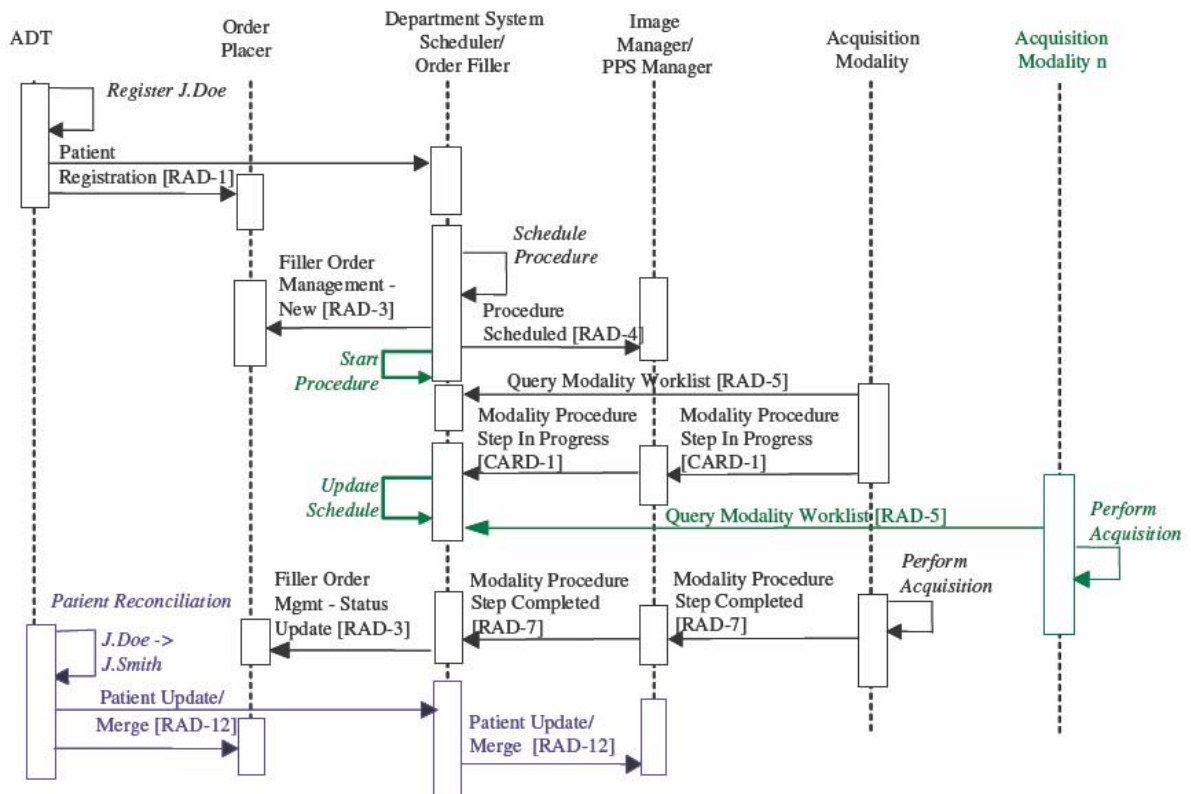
ADT

Order Placer

Department System Scheduler/ Order Filler

Image Manager/ PPS Manager

Acquisition Modality

Acquisition Modality n

Register J.Doe

Patient Registration [RAD-1]

Schedule Procedure

Filler Order Management - New [RAD-3]

Procedure Scheduled [RAD-4]

Start Procedure

Query Modality Worklist [RAD-5]

Modality Procedure Step In Progress [CARD-1]

Modality Procedure Step In Progress [CARD-1]

Update Schedule

Query Modality Worklist [RAD-5]

Perform Acquisition

Perform Acquisition

Filler Order Mgmt - Status Update [RAD-3]

Modality Procedure Step Completed [RAD-7]

Modality Procedure Step Completed [RAD-7]

Patient Reconciliation

J.Doe -> J.Smith

Patient Update/ Merge [RAD-12]

Patient Update/ Merge [RAD-12]